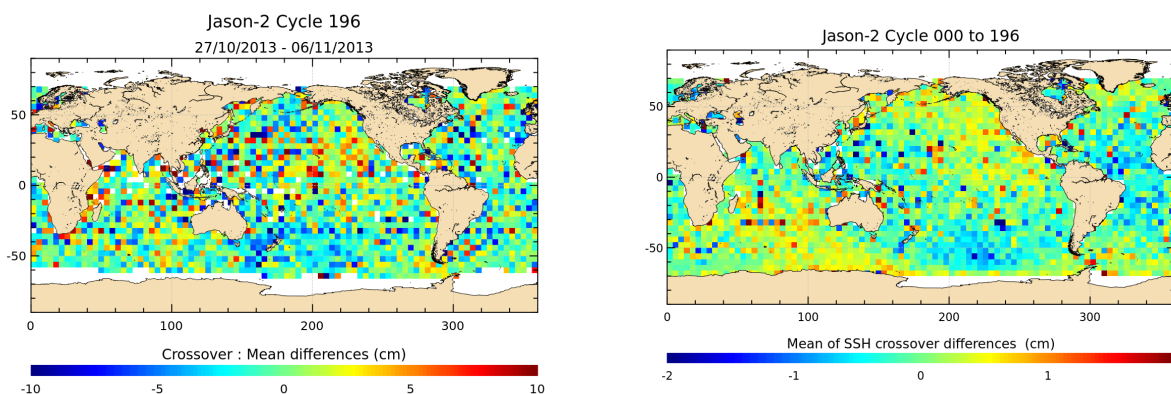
Jason-2 Cycle 196
27/10/2013 - 06/11/2013

50
0
-50
0 100 200 300

Crossover : Mean differences (cm)
-10 -5 0 5 10

Jason-2 Cycle 000 to 196

50
0
-50
0 100 200 300

Mean of SSH crossover differences (cm)
-2 -1 0 1